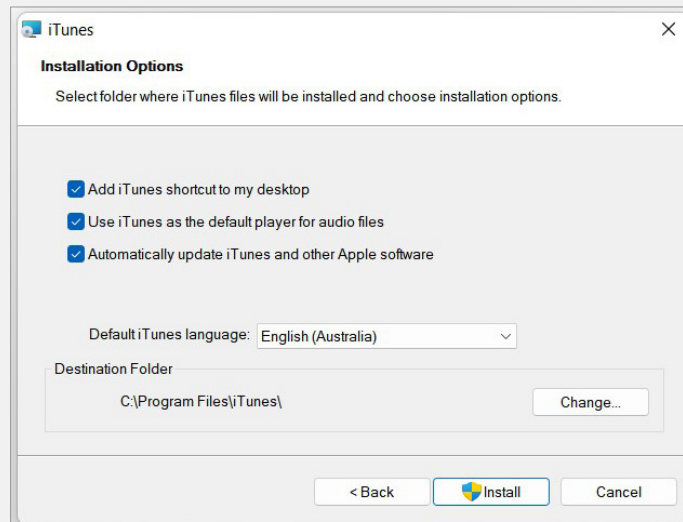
iTunes

Installation Options

Select folder where iTunes files will be installed and choose installation options.

Add iTunes shortcut to my desktop

Use iTunes as the default player for audio files

Automatically update iTunes and other Apple software

Default iTunes language: English (Australia)

Destination Folder

C:\Program Files\iTunes\

Change...

< Back

Install

Cancel